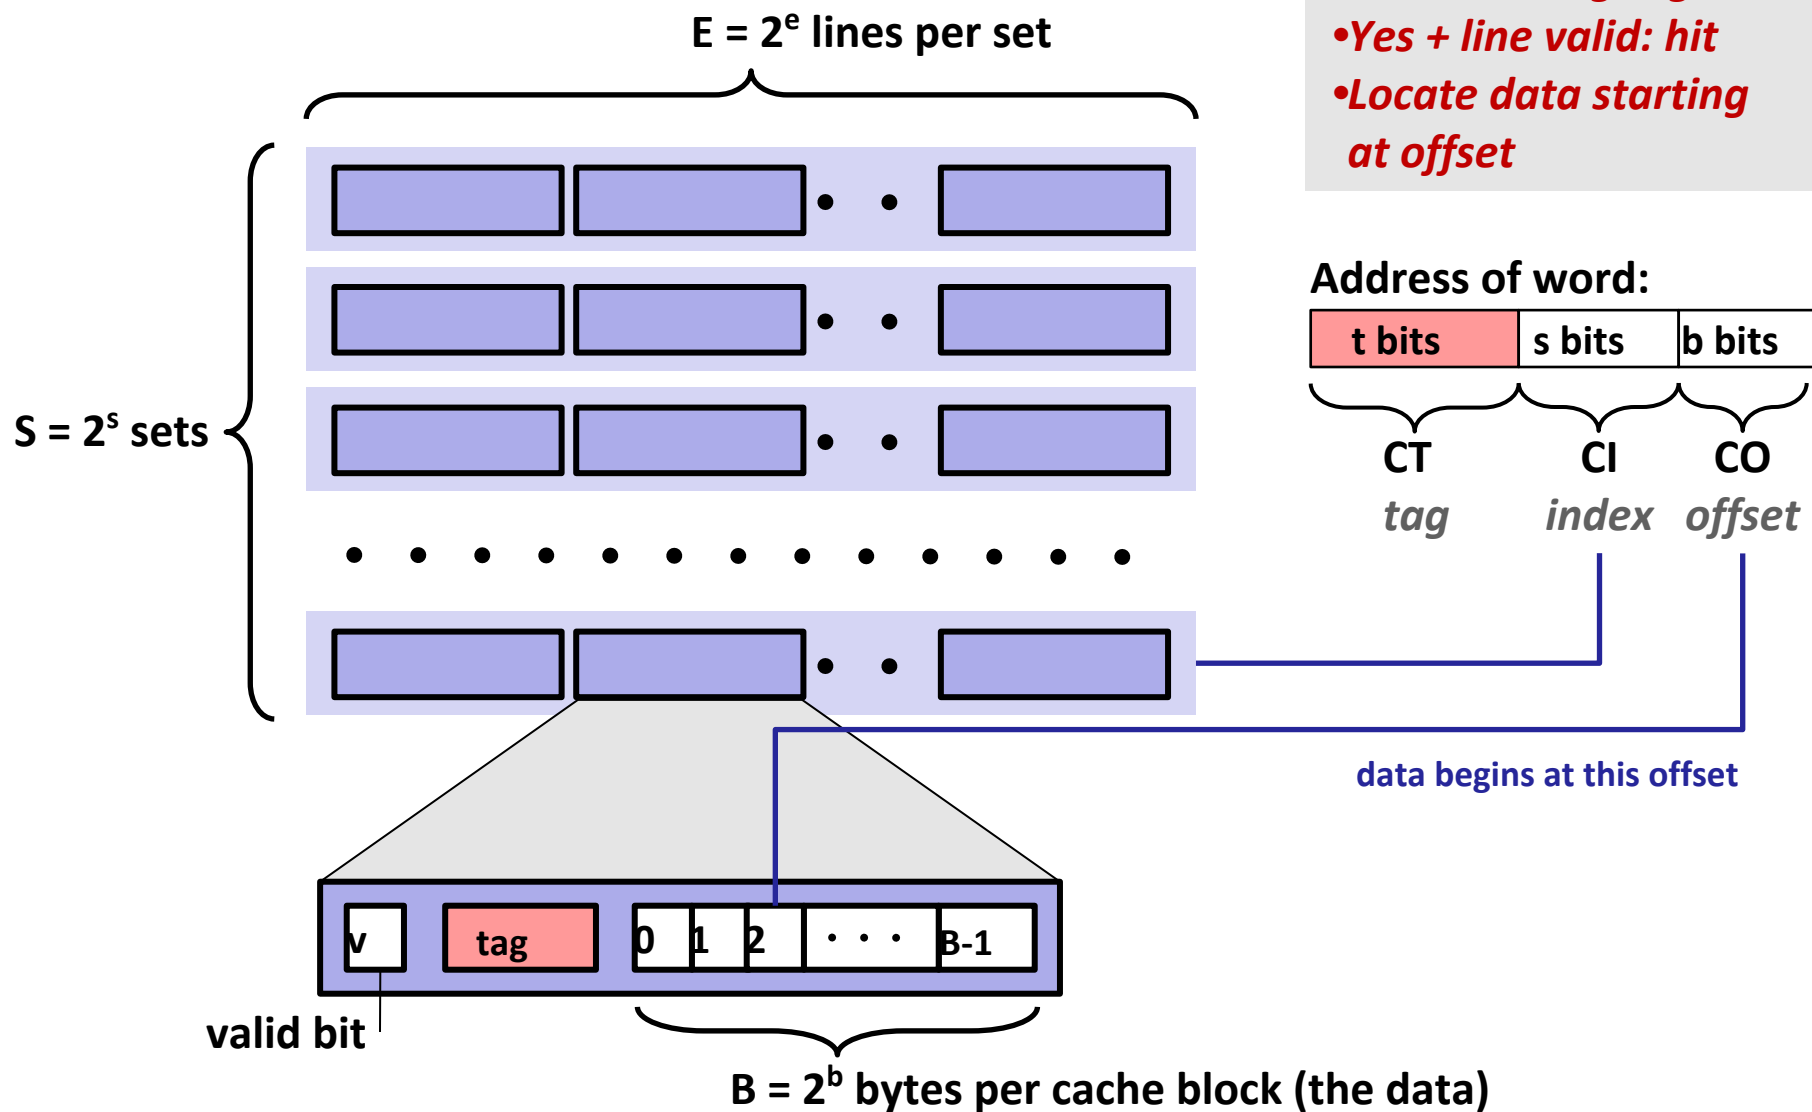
•Yes + line valid: hit
•Locate data starting at offset

E = $2^e$ lines per set

S = $2^s$ sets

Address of word:

| t bits | s bits | b bits |
|---|---|---|

CT
tag

CI
index

CO
offset

data begins at this offset

v

tag

0 1 2 · · · B-1

valid bit

B = $2^b$ bytes per cache block (the data)